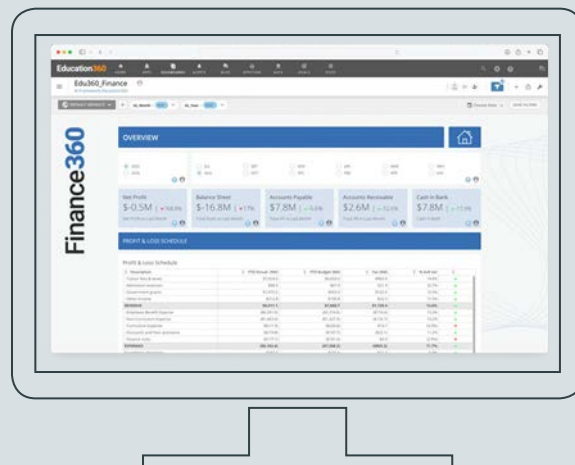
Education360

Edu360_Finance

OVERVIEW

Finance360

Net Profit
$-0.5M

Balance Sheet
$-16.8M

Accounts Payable
$7.8M

Accounts Receivable
$2.6M

Cash in Bank
$7.8M

PROFIT & LOSS SCHEDULE

Profit & Loss Schedule

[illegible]